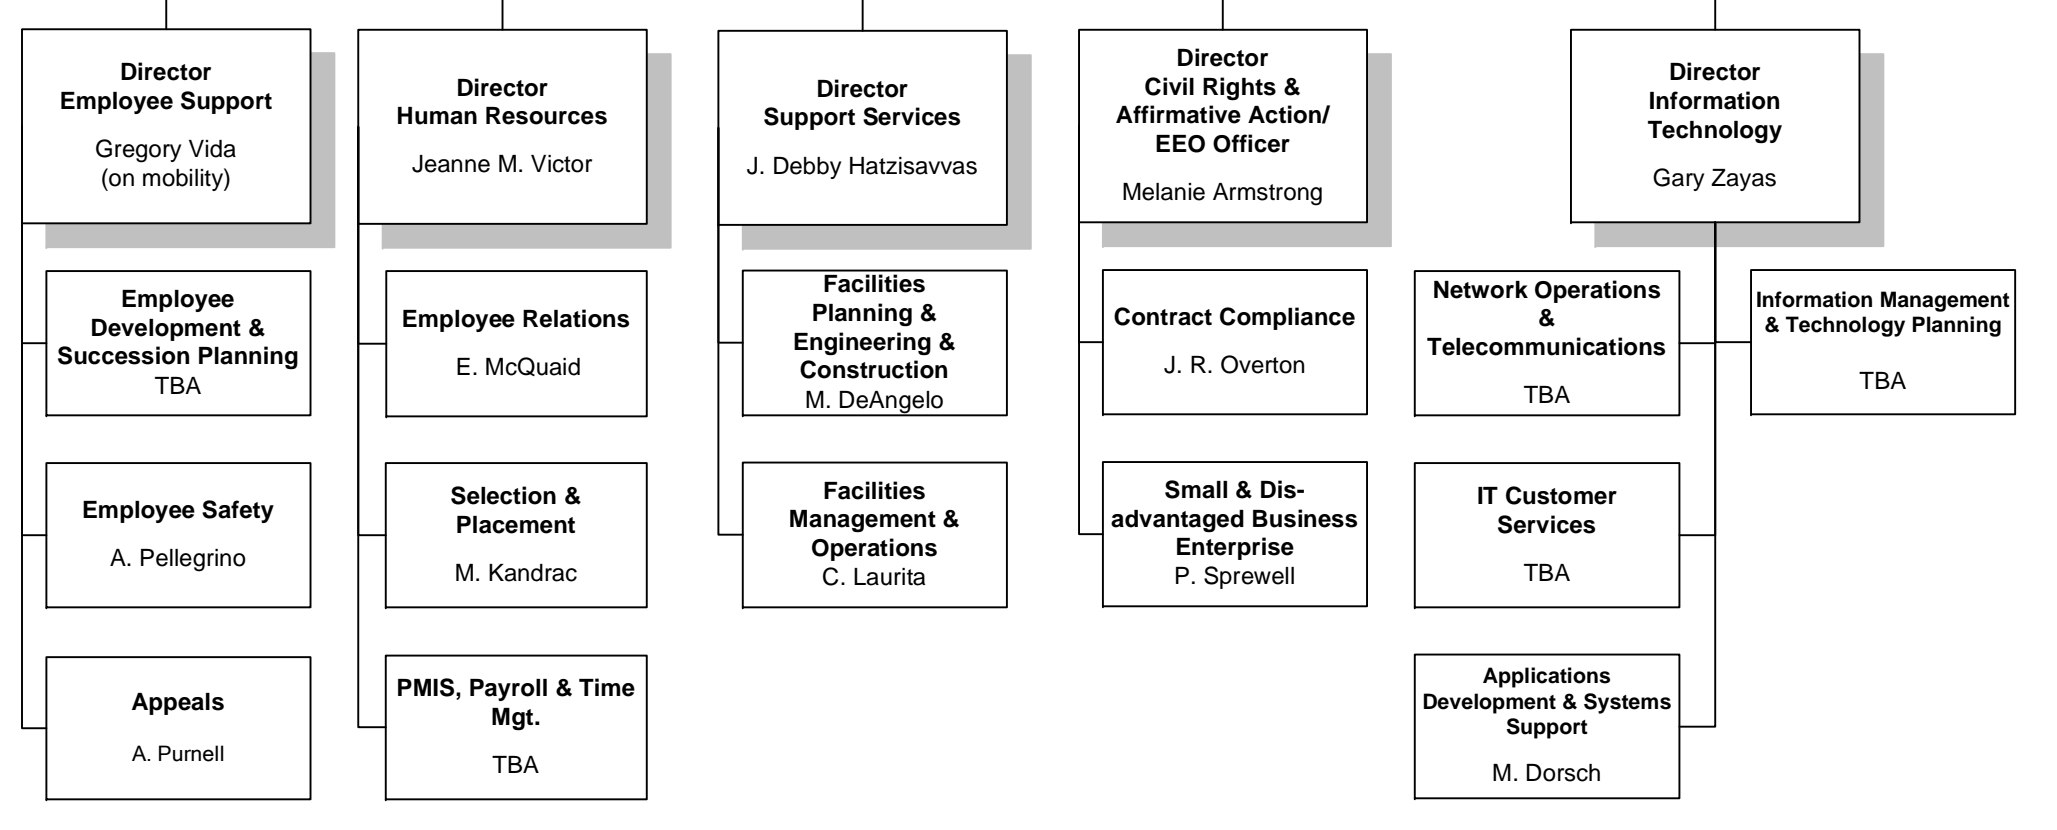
Director
Employee Support
Gregory Vida
(on mobility)

Employee Development & Succession Planning
TBA

Employee Safety
A. Pellegrino

Appeals
A. Purnell

Director
Human Resources
Jeanne M. Victor

Employee Relations
E. McQuaid

Selection & Placement
M. Kandrac

PMIS, Payroll & Time Mgt.
TBA

Director
Support Services
J. Debby Hatzisavvas

Facilities Planning & Engineering & Construction
M. DeAngelo

Facilities Management & Operations
C. Laurita

Director
Civil Rights & Affirmative Action/ EEO Officer
Melanie Armstrong

Contract Compliance
J. R. Overton

Small & Disadvantaged Business Enterprise
P. Sprewell

Director
Information Technology
Gary Zayas

Network Operations & Telecommunications
TBA

Information Management & Technology Planning
TBA

IT Customer Services
TBA

Applications Development & Systems Support
M. Dorsch